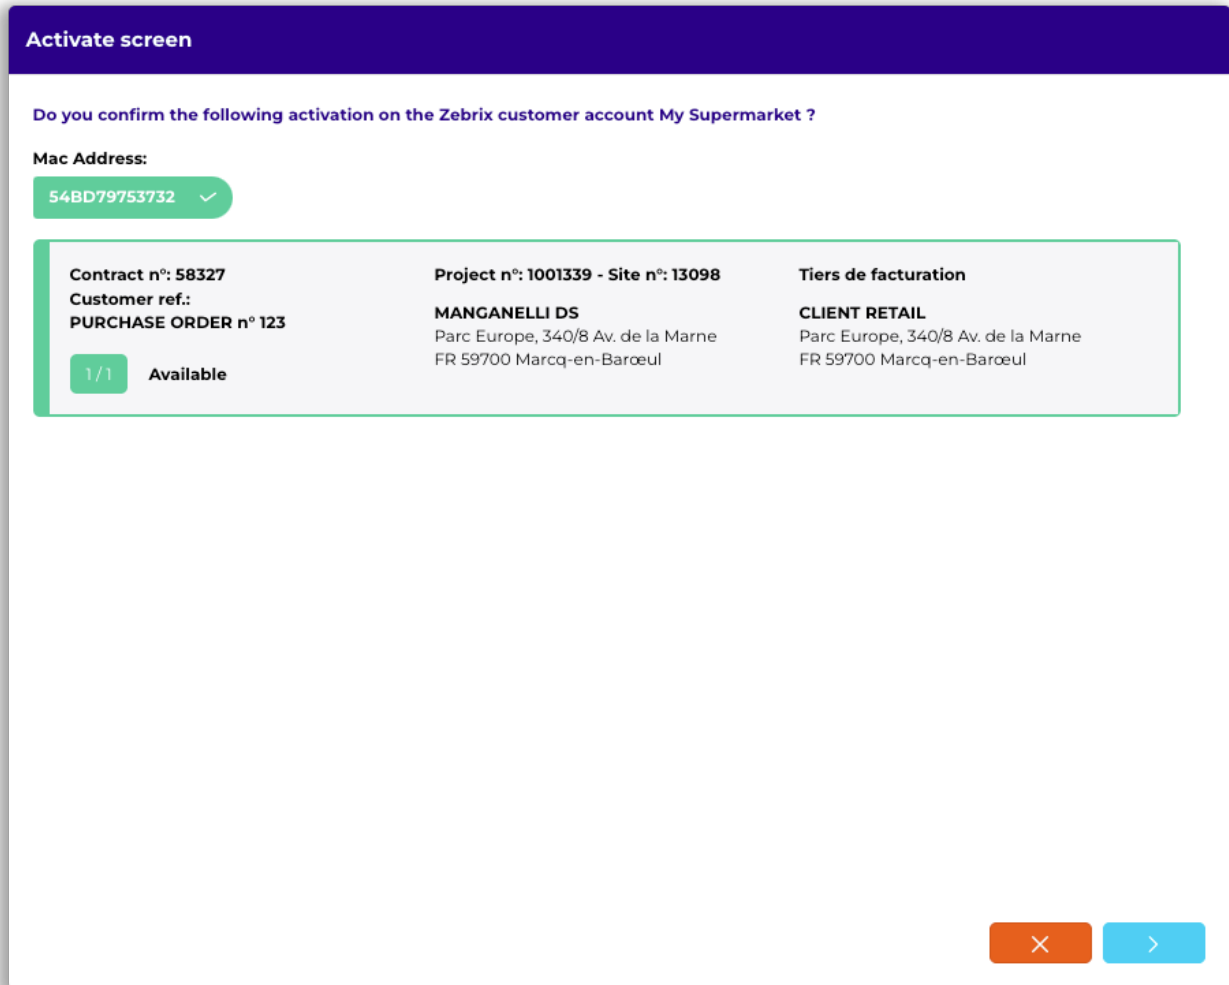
Activate screen

Do you confirm the following activation on the Zebrix customer account My Supermarket ?

Mac Address:

54BD79753732

Contract n°: 58327
Customer ref.:
PURCHASE ORDER n° 123

1 / 1 Available

Project n°: 1001339 - Site n°: 13098

MANGANELLI DS
Parc Europe, 340/8 Av. de la Marne
FR 59700 Marcq-en-Barœul

Tiers de facturation

CLIENT RETAIL
Parc Europe, 340/8 Av. de la Marne
FR 59700 Marcq-en-Barœul